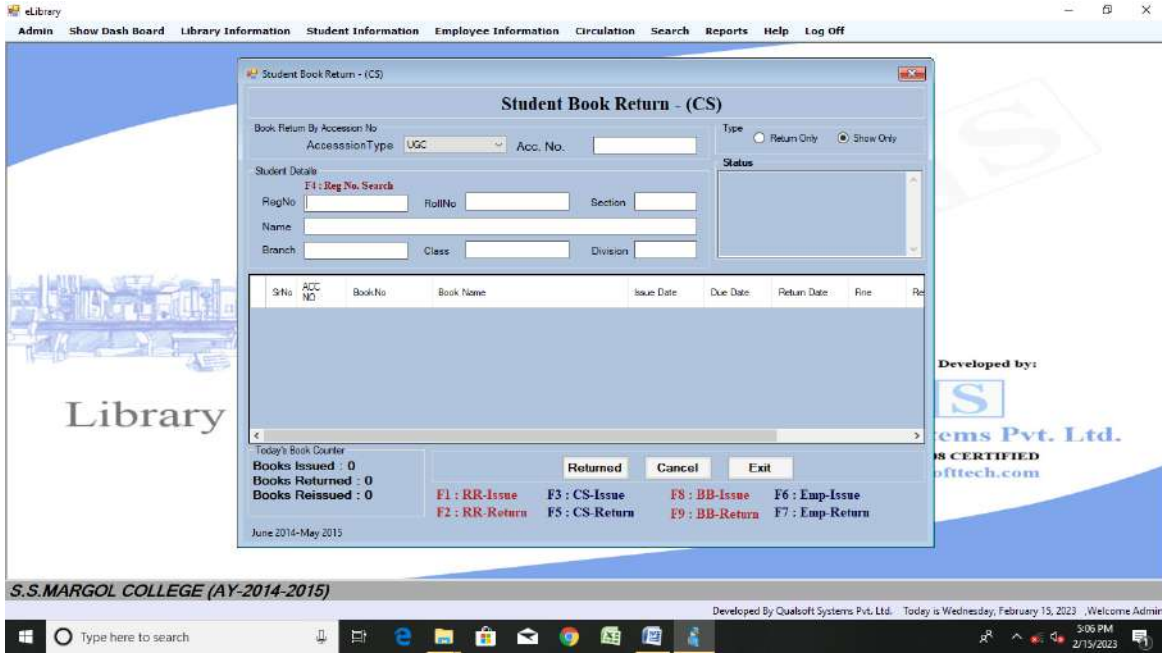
eLibrary

Admin Show Dash Board Library Information Student Information Employee Information Circulation Search Reports Help Log Off

Student Book Return - (CS)

Student Book Return - (CS)

Book Return By Accession No
AccessionType UGC Acc. No.

Type
Return Only Show Only

Status

Student Details
F4 : Reg No. Search
RegNo RollNo Section
Name
Branch Class Division

| SrNo | ACC NO | BookNo | Book Name | Issue Date | Due Date | Return Date | Fine | Re |
|---|---|---|---|---|---|---|---|---|

Today's Book Counter
Books Issued : 0
Books Returned : 0
Books Reissued : 0

Returned Cancel Exit

F1 : RR-Issue F3 : CS-Issue F8 : BB-Issue F6 : Emp-Issue
F2 : RR-Return F5 : CS-Return F9 : BB-Return F7 : Emp-Return

June 2014-May 2015

Library

Developed by:
S
tems Pvt. Ltd.
8 CERTIFIED
ofttech.com

S.S.MARGOL COLLEGE (AY-2014-2015)

Developed By Qualsoft Systems Pvt. Ltd. Today is Wednesday, February 15, 2023 ,Welcome Admin

Type here to search

5:06 PM
2/15/2023